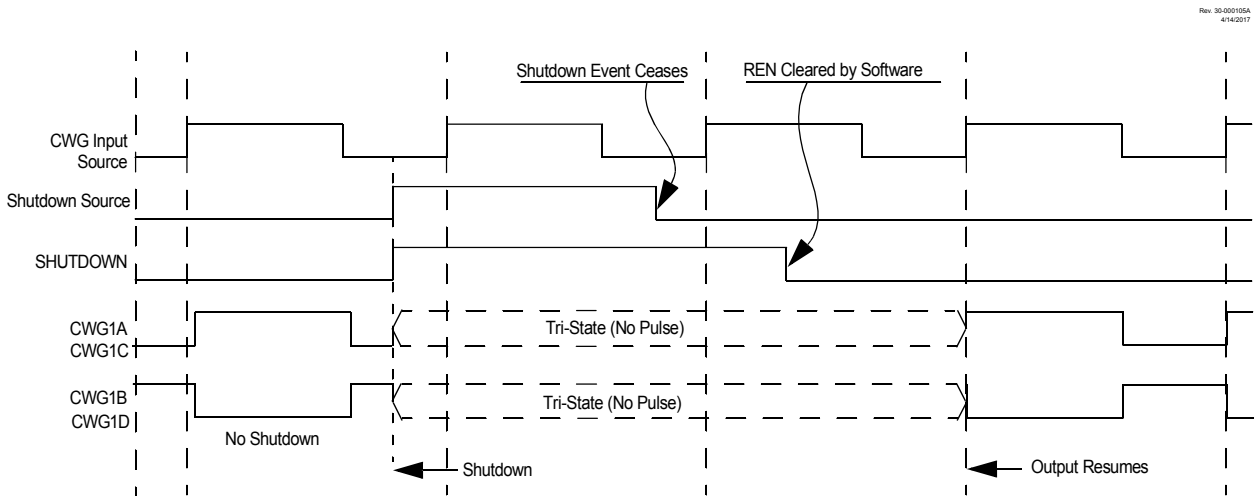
Rev. 30-000105A
4/14/2017

Shutdown Event Ceases

REN Cleared by Software

CWG Input Source

Shutdown Source

SHUTDOWN

CWG1A
CWG1C

Tri-State (No Pulse)

CWG1B
CWG1D

Tri-State (No Pulse)

No Shutdown

Shutdown

Output Resumes